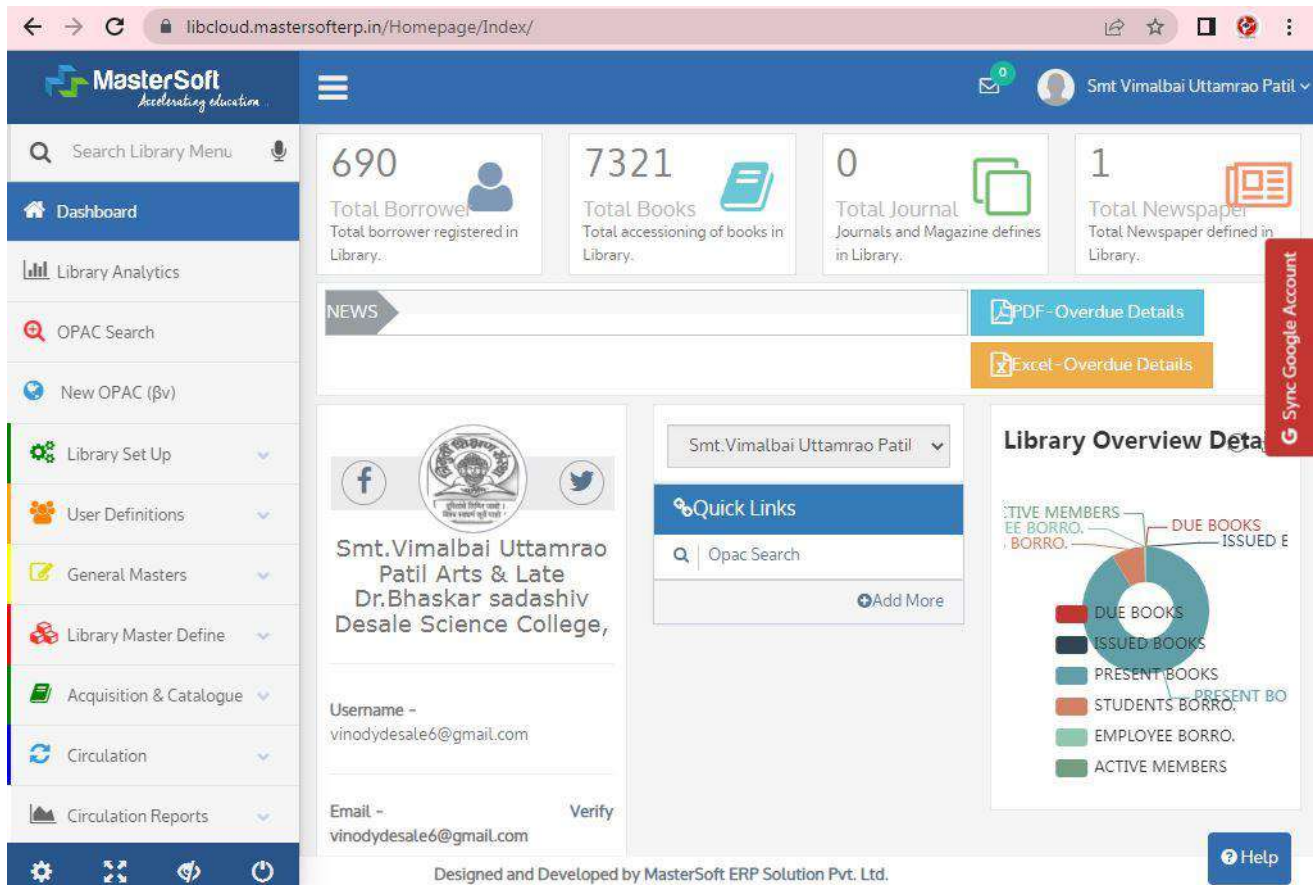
libcloud.mastersofterp.in/Homepage/Index/

MasterSoft
Accelerating education

Search Library Menu

Dashboard
Library Analytics
OPAC Search
New OPAC (βv)
Library Set Up
User Definitions
General Masters
Library Master Define
Acquisition & Catalogue
Circulation
Circulation Reports

0
Smt Vimalbai Uttamrao Patil

690
Total Borrower
Total borrower registered in Library.

7321
Total Books
Total accessioning of books in Library.

0
Total Journal
Journals and Magazine defines in Library.

1
Total Newspaper
Total Newspaper defined in Library.

Sync Google Account

NEWS

PDF - Overdue Details
Excel - Overdue Details

Smt.Vimalbai Uttamrao Patil Arts & Late Dr.Bhaskar sadashiv Desale Science College,

Username -
vinodydesale6@gmail.com

Email -
vinodydesale6@gmail.com
Verify

Smt.Vimalbai Uttamrao Patil

Quick Links
Opac Search
Add More

Library Overview Deta

ACTIVE MEMBERS
EE BORRO.
BORRO.
DUE BOOKS
ISSUED E
PRESENT BO

DUE BOOKS
ISSUED BOOKS
PRESENT BOOKS
STUDENTS BORRO.
EMPLOYEE BORRO.
ACTIVE MEMBERS

Help

Designed and Developed by MasterSoft ERP Solution Pvt. Ltd.